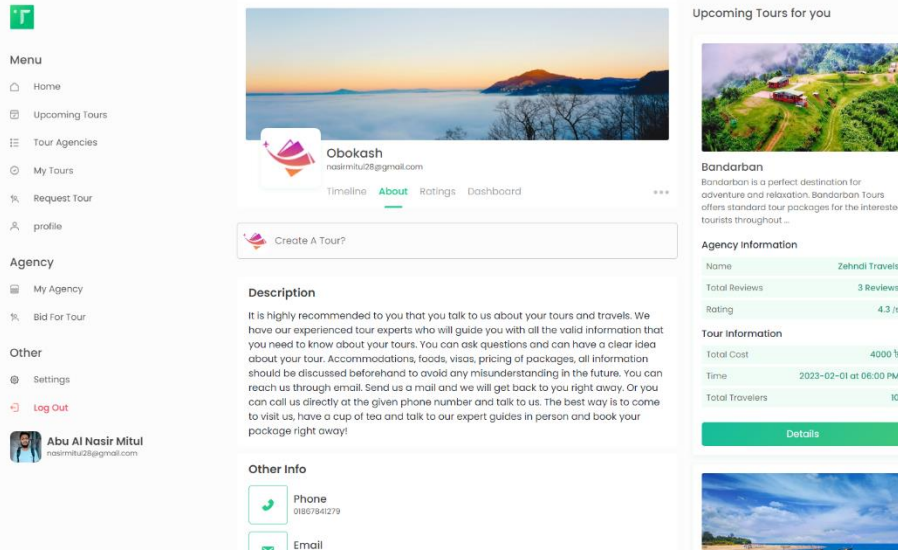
T

Menu

Home

Upcoming Tours

Tour Agencies

My Tours

Request Tour

profile

Agency

My Agency

Bid For Tour

Other

Settings

Log Out

Abu Al Nasir Mitul
nasirmitul28@gmail.com

Obokash
nasirmitul28@gmail.com

Timeline About Ratings Dashboard

Create A Tour?

Description

It is highly recommended to you that you talk to us about your tours and travels. We have our experienced tour experts who will guide you with all the valid information that you need to know about your tours. You can ask questions and can have a clear idea about your tour. Accommodations, foods, visas, pricing of packages, all information should be discussed beforehand to avoid any misunderstanding in the future. You can reach us through email. Send us a mail and we will get back to you right away. Or you can call us directly at the given phone number and talk to us. The best way is to come to visit us, have a cup of tea and talk to our expert guides in person and book your package right away!

Other Info

Phone
01867841279

Email

Upcoming Tours for you

Bandarban

Bandarban is a perfect destination for adventure and relaxation. Bandorban Tours offers standard tour packages for the intereste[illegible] tourists throughout ...

Agency Information

| Name | Zehndi Travel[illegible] |
|---|---|
| Total Reviews | 3 Reviews |
| Rating | 4.3 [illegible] |

Tour Information

| Total Cost | 4000 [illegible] |
|---|---|
| Time | 2023-02-01 at 06:00 PM |
| Total Travelers | 10 |

Details